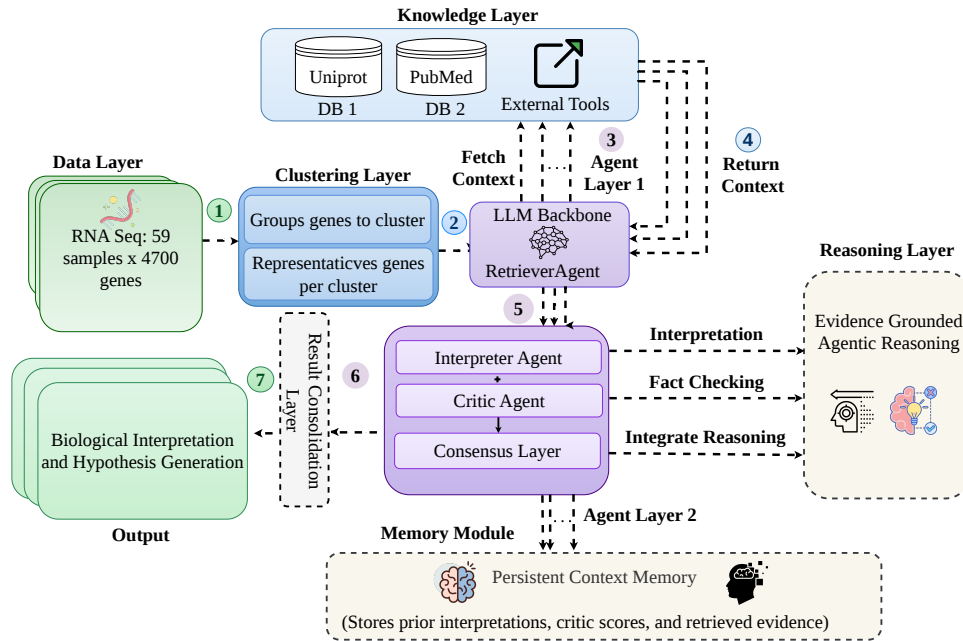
Knowledge Layer

Uniprot
DB 1

PubMed
DB 2

External Tools

Data Layer

RNA Seq: 59 samples x 4700 genes

1

Clustering Layer

Groups genes to cluster

Representaticves genes per cluster

2

Fetch Context

3
Agent Layer 1

4
Return Context

LLM Backbone
RetrieverAgent

5

Reasoning Layer

Evidence Grounded Agentic Reasoning

Interpretation

Fact Checking

Integrate Reasoning

Interpreter Agent

Critic Agent

Consensus Layer

6

Result Consolidation Layer

7

Biological Interpretation and Hypothesis Generation

Output

Memory Module

Agent Layer 2

Persistent Context Memory

(Stores prior interpretations, critic scores, and retrieved evidence)